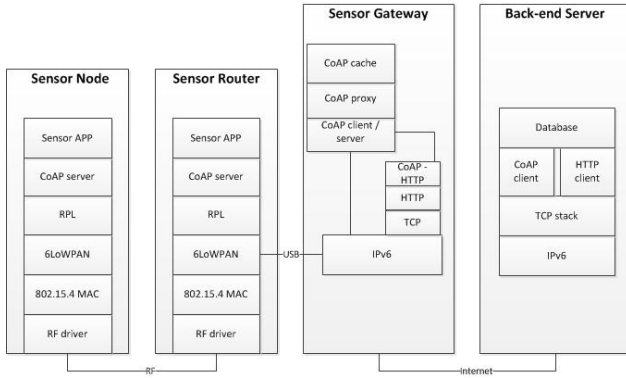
Sensor Node

Sensor APP

CoAP server

RPL

6LoWPAN

802.15.4 MAC

RF driver

Sensor Router

Sensor APP

CoAP server

RPL

6LoWPAN

802.15.4 MAC

RF driver

USB

RF

Sensor Gateway

CoAP cache

CoAP proxy

CoAP client / server

CoAP - HTTP

HTTP

TCP

IPv6

Internet

Back-end Server

Database

CoAP client

HTTP client

TCP stack

IPv6